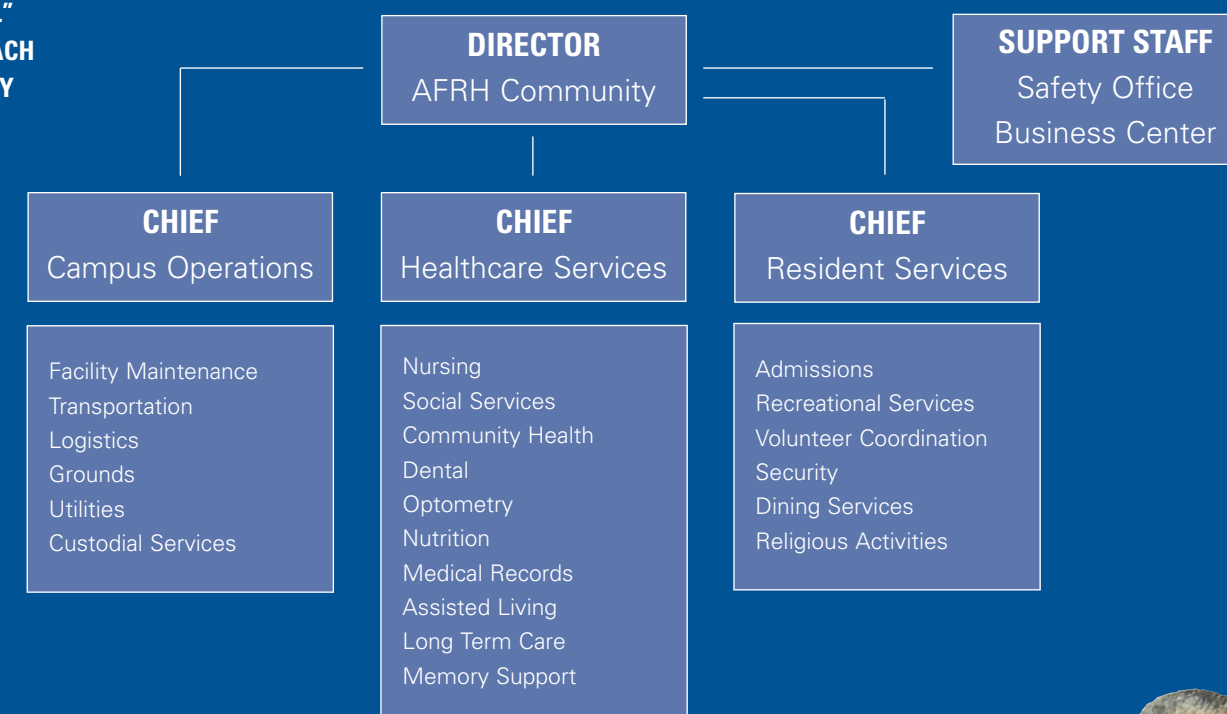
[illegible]"
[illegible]ACH
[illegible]Y

DIRECTOR
AFRH Community

SUPPORT STAFF
Safety Office
Business Center

CHIEF
Campus Operations

CHIEF
Healthcare Services

CHIEF
Resident Services

Facility Maintenance
Transportation
Logistics
Grounds
Utilities
Custodial Services

Nursing
Social Services
Community Health
Dental
Optometry
Nutrition
Medical Records
Assisted Living
Long Term Care
Memory Support

Admissions
Recreational Services
Volunteer Coordination
Security
Dining Services
Religious Activities